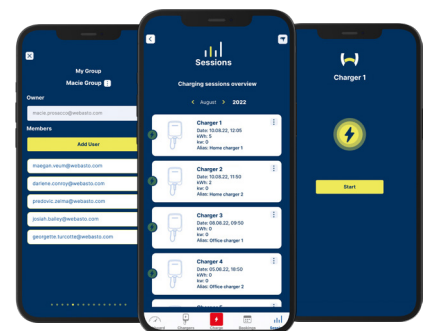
My Group

Macie Group

Owner

macie.prosacco@webasto.com

Members

Add User

maegan.veum@webasto.com

darlene.conroy@webasto.com

predovic.zelma@webasto.com

josiah.bailey@webasto.com

georgette.turcotte@webasto.com

Sessions

Charging sessions overview

August 2022

Charger 1
Date: 15.08.22, 12:05
kWh: 5
kw: 0
Alias: Home charger 1

Charger 2
Date: 10.08.22, 11:50
kWh: 2
kw: 0
Alias: Home charger 1

Charger 3
Date: 08.06.22, 09:50
kWh: 0
kw: 0
Alias: Office charger 1

Charger 4
Date: 05.06.22, 16:50
kWh: 0
kw: 0
Alias: Office charger 1

Chargers Charge Bookings Sessions

Charger 1

Start